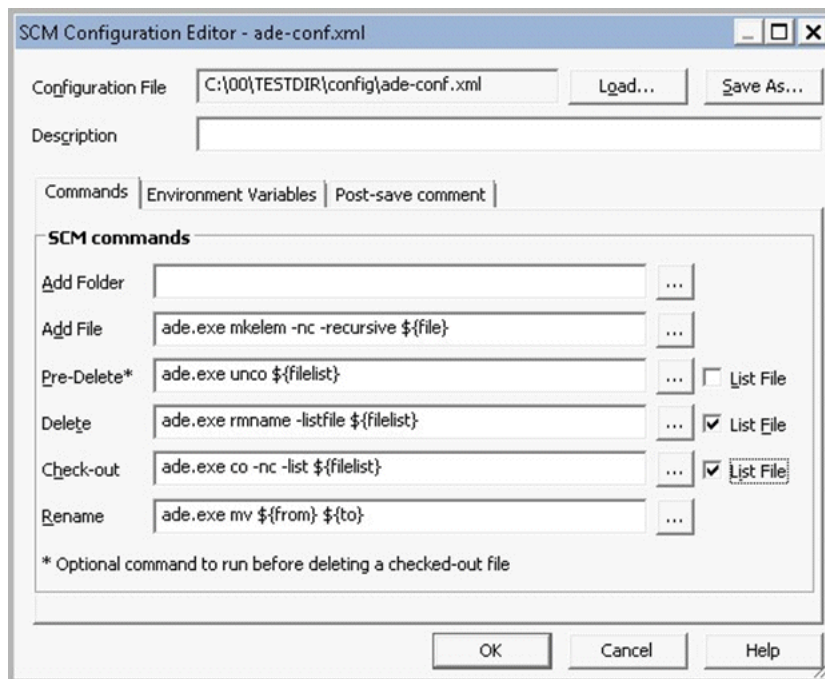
SCM Configuration Editor - ade-conf.xml

Configuration File C:\00\TESTDIR\config\ade-conf.xml Load... Save As...

Description

Commands | Environment Variables | Post-save comment

SCM commands

Add Folder ...

Add File ade.exe mkelem -nc -recursive ${file} ...

Pre-Delete* ade.exe unco ${filelist} ... List File

Delete ade.exe rmname -listfile ${filelist} ... List File

Check-out ade.exe co -nc -list ${filelist} ... List File

Rename ade.exe mv ${from} ${to} ...

* Optional command to run before deleting a checked-out file

OK Cancel Help